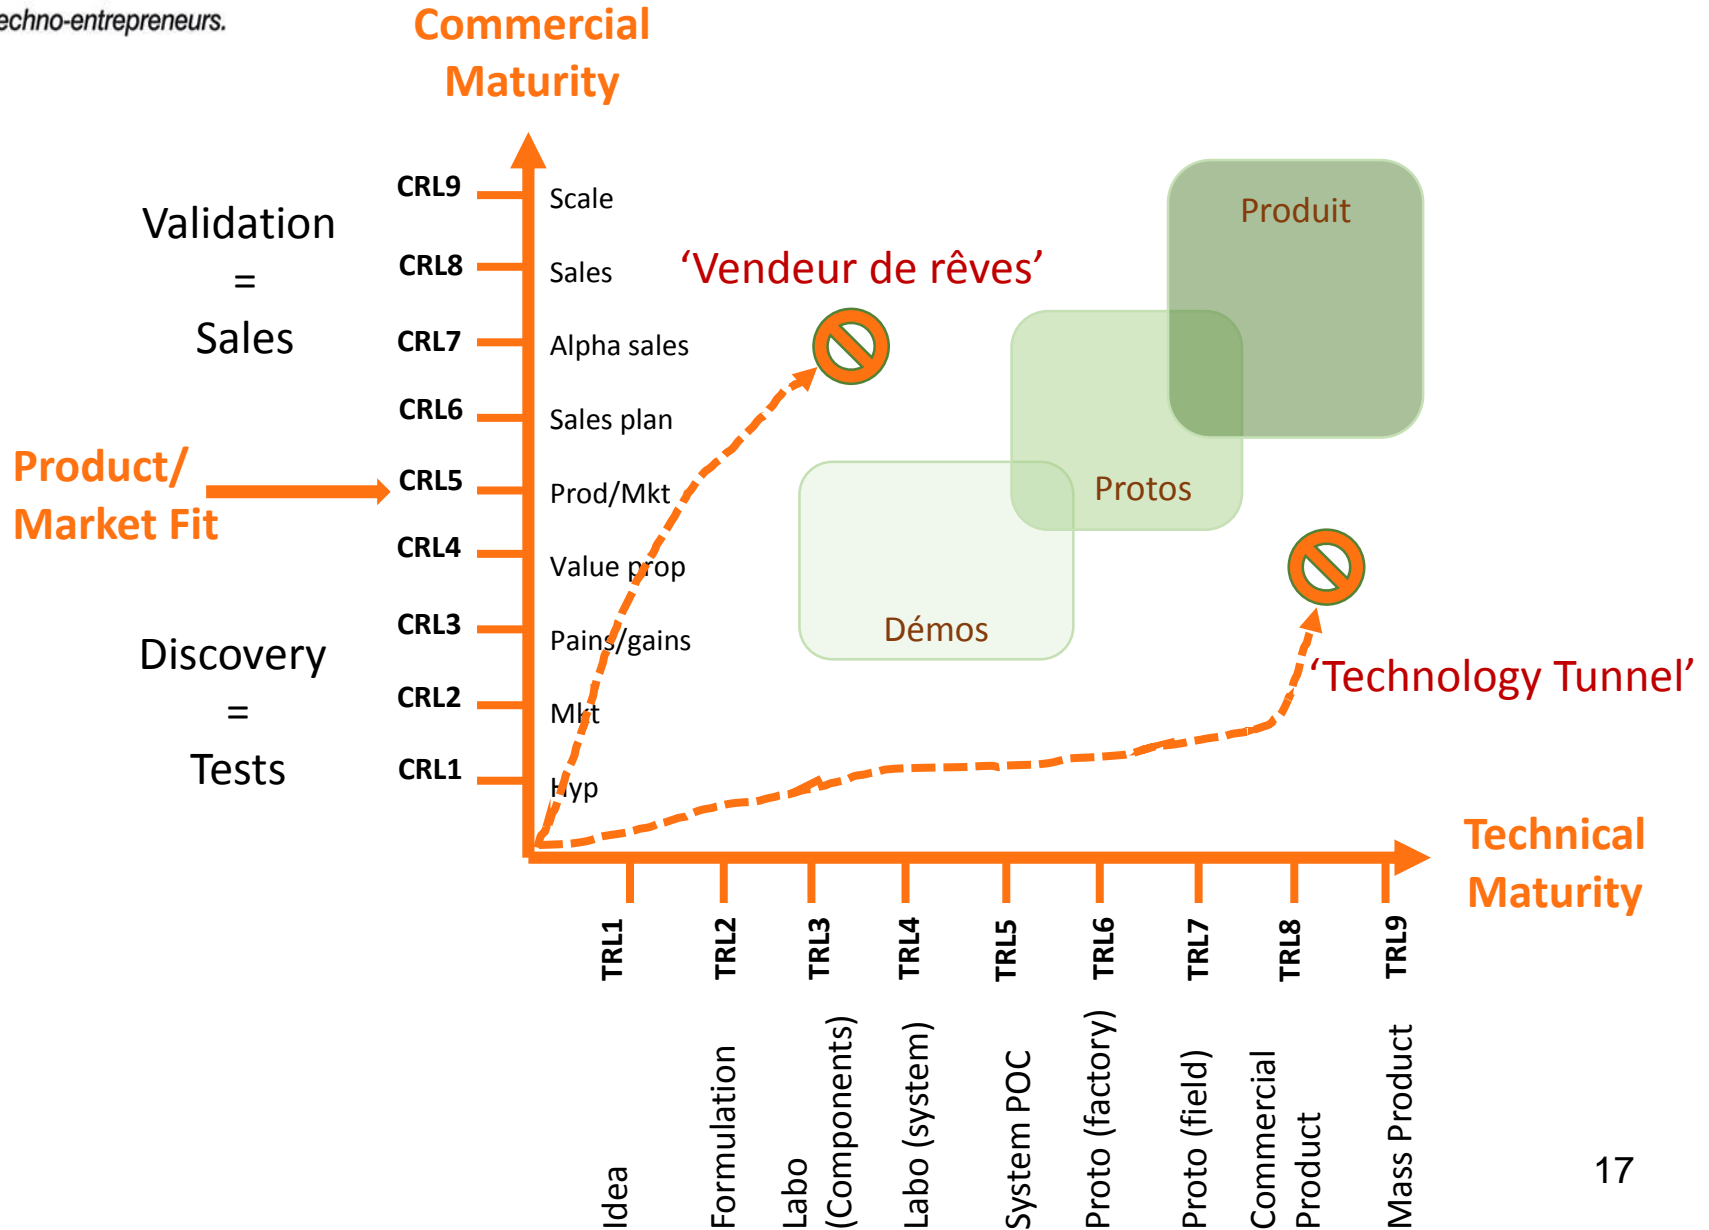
echno-entrepreneurs.

Commercial Maturity

Validation = Sales

Product/ Market Fit

Discovery = Tests

CRL9 Scale
CRL8 Sales
CRL7 Alpha sales
CRL6 Sales plan
CRL5 Prod/Mkt
CRL4 Value prop
CRL3 Pains/gains
CRL2 Mkt
CRL1 Hyp

'Vendeur de rêves'

Produit

Protos

Démos

'Technology Tunnel'

Technical Maturity

TRL1 Idea
TRL2 Formulation
TRL3 Labo (Components)
TRL4 Labo (system)
TRL5 System POC
TRL6 Proto (factory)
TRL7 Proto (field)
TRL8 Commercial Product
TRL9 Mass Product

17